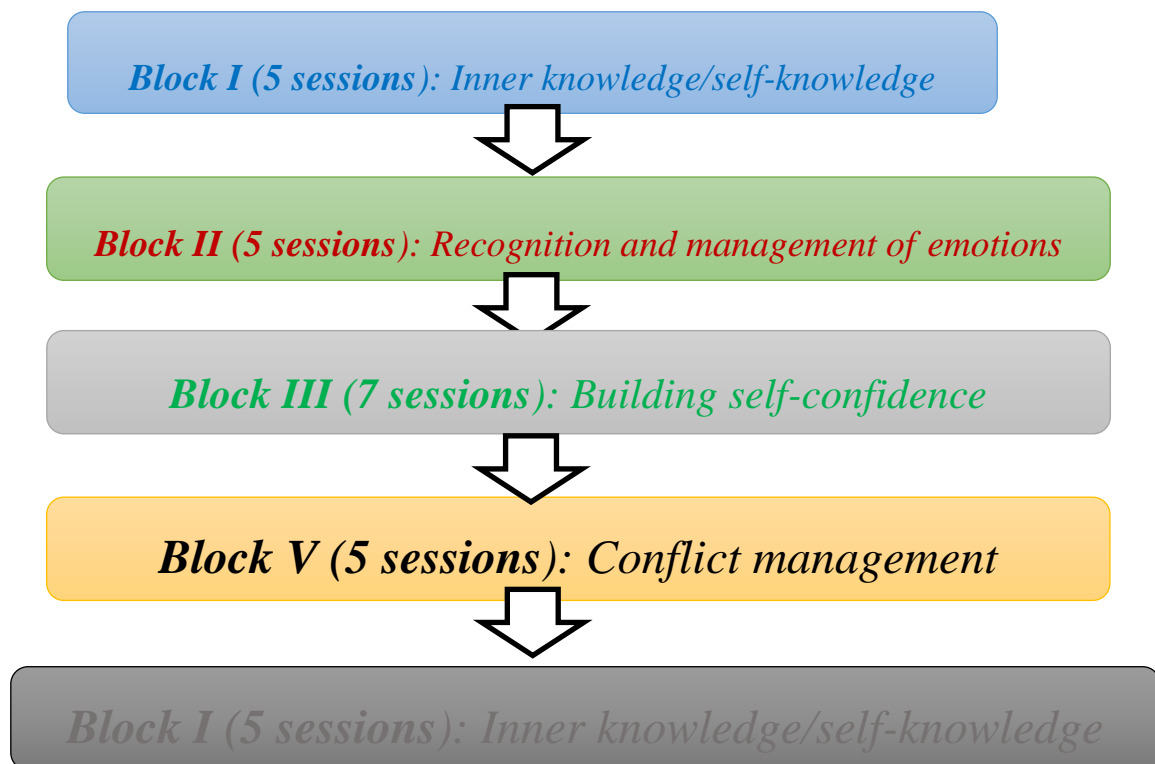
Block I (5 sessions): Inner knowledge/self-knowledge

Block II (5 sessions): Recognition and management of emotions

Block III (7 sessions): Building self-confidence

Block V (5 sessions): Conflict management

Block I (5 sessions): Inner knowledge/self-knowledge